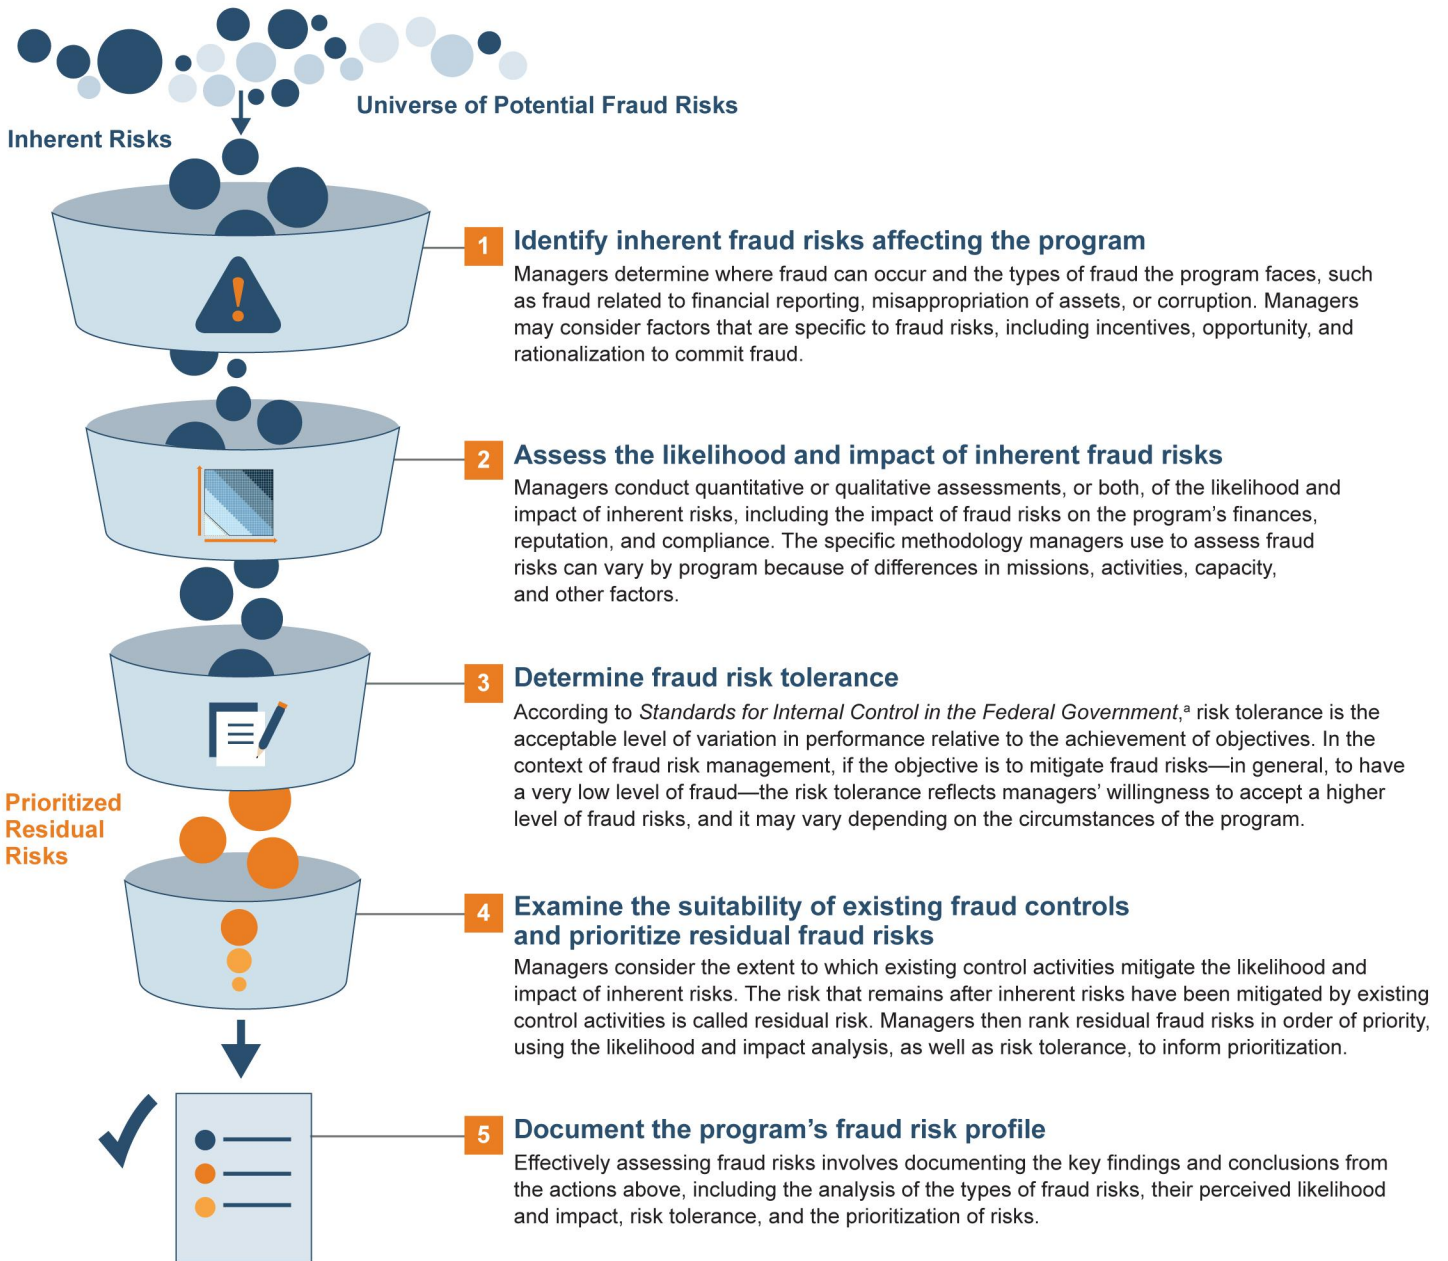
Universe of Potential Fraud Risks

Inherent Risks

1 Identify inherent fraud risks affecting the program

Managers determine where fraud can occur and the types of fraud the program faces, such as fraud related to financial reporting, misappropriation of assets, or corruption. Managers may consider factors that are specific to fraud risks, including incentives, opportunity, and rationalization to commit fraud.

2 Assess the likelihood and impact of inherent fraud risks

Managers conduct quantitative or qualitative assessments, or both, of the likelihood and impact of inherent risks, including the impact of fraud risks on the program's finances, reputation, and compliance. The specific methodology managers use to assess fraud risks can vary by program because of differences in missions, activities, capacity, and other factors.

3 Determine fraud risk tolerance

According to *Standards for Internal Control in the Federal Government*,$^a$ risk tolerance is the acceptable level of variation in performance relative to the achievement of objectives. In the context of fraud risk management, if the objective is to mitigate fraud risks—in general, to have a very low level of fraud—the risk tolerance reflects managers' willingness to accept a higher level of fraud risks, and it may vary depending on the circumstances of the program.

Prioritized Residual Risks

4 Examine the suitability of existing fraud controls and prioritize residual fraud risks

Managers consider the extent to which existing control activities mitigate the likelihood and impact of inherent risks. The risk that remains after inherent risks have been mitigated by existing control activities is called residual risk. Managers then rank residual fraud risks in order of priority, using the likelihood and impact analysis, as well as risk tolerance, to inform prioritization.

5 Document the program's fraud risk profile

Effectively assessing fraud risks involves documenting the key findings and conclusions from the actions above, including the analysis of the types of fraud risks, their perceived likelihood and impact, risk tolerance, and the prioritization of risks.